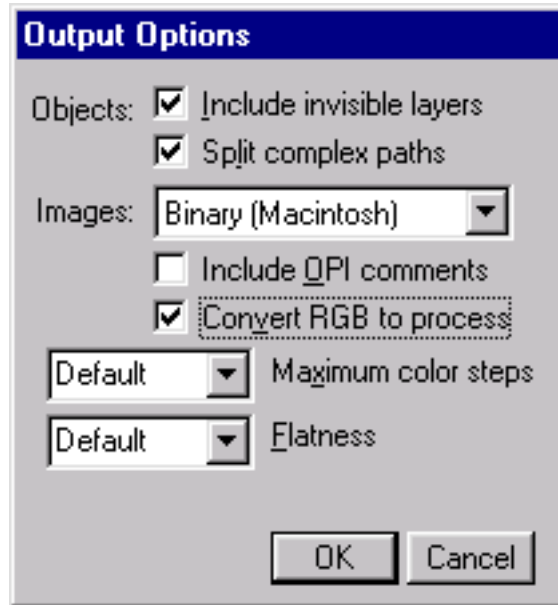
Output Options

Objects: Include invisible layers

Split complex paths

Images: Binary (Macintosh)

Include OPI comments

Convert RGB to process

Default Maximum color steps

Default Flatness

OK Cancel